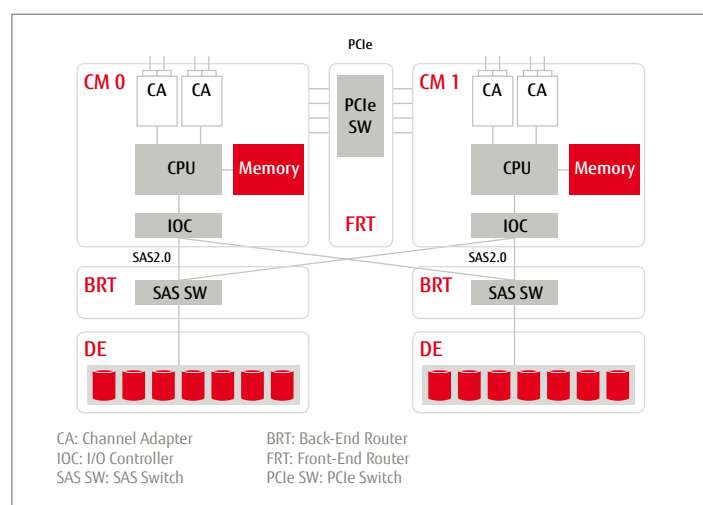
PCIe

CM 0

CA

CA

CPU

Memory

IOC

PCIe SW

FRT

CM 1

CA

CA

CPU

Memory

IOC

SAS2.0

SAS2.0

BRT

SAS SW

BRT

SAS SW

DE

DE

CA: Channel Adapter
IOC: I/O Controller
SAS SW: SAS Switch

BRT: Back-End Router
FRT: Front-End Router
PCIe SW: PCIe Switch